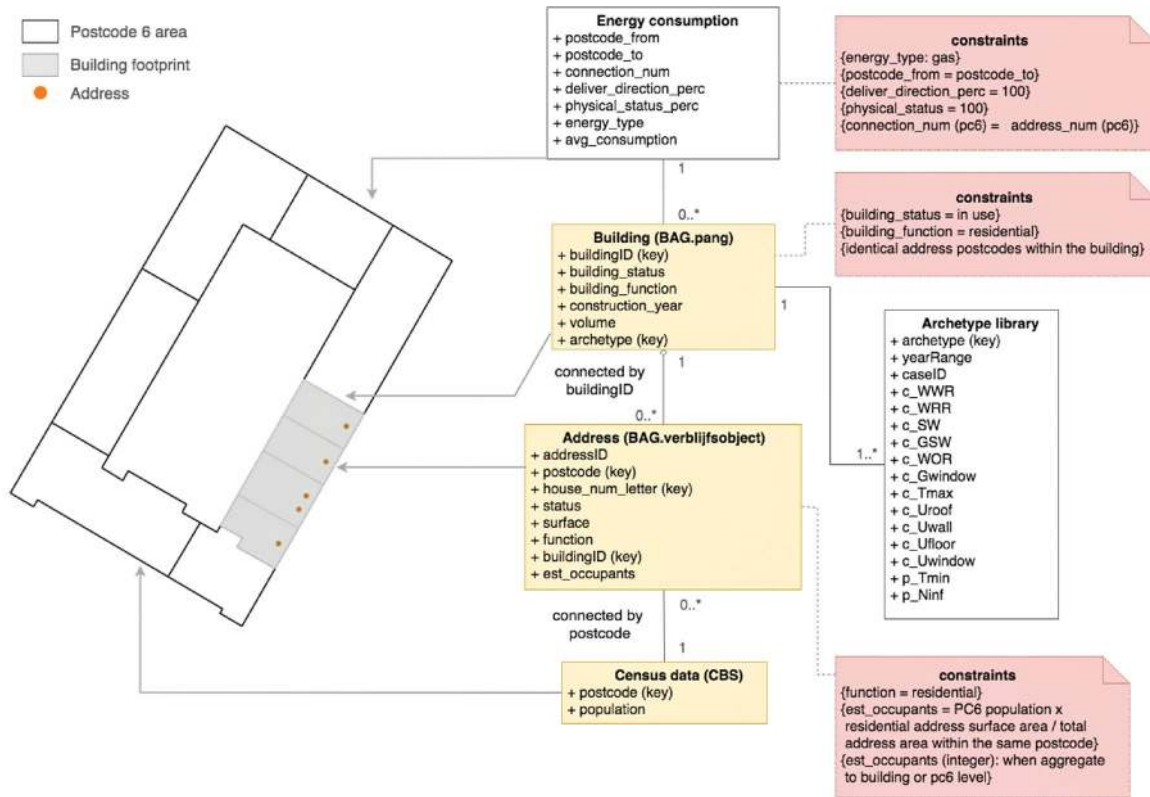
Postcode 6 area
Building footprint
Address

Energy consumption
+ postcode_from
+ postcode_to
+ connection_num
+ deliver_direction_perc
+ physical_status_perc
+ energy_type
+ avg_consumption

constraints
{energy_type: gas}
{postcode_from = postcode_to}
{deliver_direction_perc = 100}
{physical_status = 100}
{connection_num (pc6) = address_num (pc6)}

1

0..*

Building (BAG.pang)
+ buildingID (key)
+ building_status
+ building_function
+ construction_year
+ volume
+ archetype (key)

constraints
{building_status = in use}
{building_function = residential}
{identical address postcodes within the building}

1

Archetype library
+ archetype (key)
+ yearRange
+ caseID
+ c_WWR
+ c_WRR
+ c_SW
+ c_GSW
+ c_WOR
+ c_Gwindow
+ c_Tmax
+ c_Uroof
+ c_Uwall
+ c_Ufloor
+ c_Uwindow
+ p_Tmin
+ p_Ninf

1..*

connected by buildingID

1

0..*

Address (BAG.verblijfsobject)
+ addressID
+ postcode (key)
+ house_num_letter (key)
+ status
+ surface
+ function
+ buildingID (key)
+ est_occupants

connected by postcode

0..*

1

Census data (CBS)
+ postcode (key)
+ population

constraints
{function = residential}
{est_occupants = PC6 population x residential address surface area / total address area within the same postcode}
{est_occupants (integer): when aggregate to building or pc6 level}